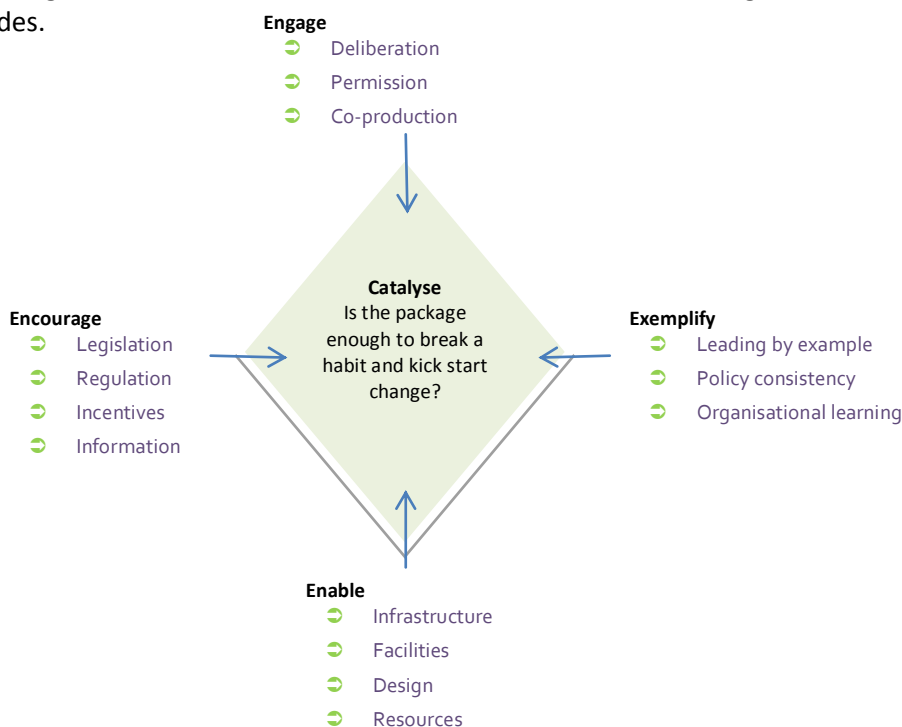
des.

Engage
- Deliberation
- Permission
- Co-production

Encourage
- Legislation
- Regulation
- Incentives
- Information

Catalyse
Is the package enough to break a habit and kick start change?

Exemplify
- Leading by example
- Policy consistency
- Organisational learning

Enable
- Infrastructure
- Facilities
- Design
- Resources